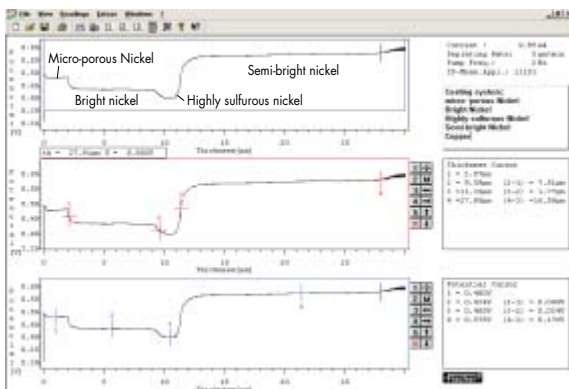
File View Readings Extras Window ?

Micro-porous Nickel

Semi-bright nickel

Bright nickel

Highly sulfurous nickel

Current : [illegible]
Depositing Rate: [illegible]
Temp Freq.: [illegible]
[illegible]

Coating system:
micro-porous Nickel
Bright Nickel
Highly sulfurous Nickel
Semi-bright Nickel
Copper

0 5 10 15 20 25

Thickness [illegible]

Thickness Values
1 = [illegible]
2 = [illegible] (2-1) = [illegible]
3 = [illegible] (3-2) = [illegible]
4 = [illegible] (4-3) = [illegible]

Potential Values
1 = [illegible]
2 = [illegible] (2-1) = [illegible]
3 = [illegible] (3-2) = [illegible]
4 = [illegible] (4-3) = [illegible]

Thickness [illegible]